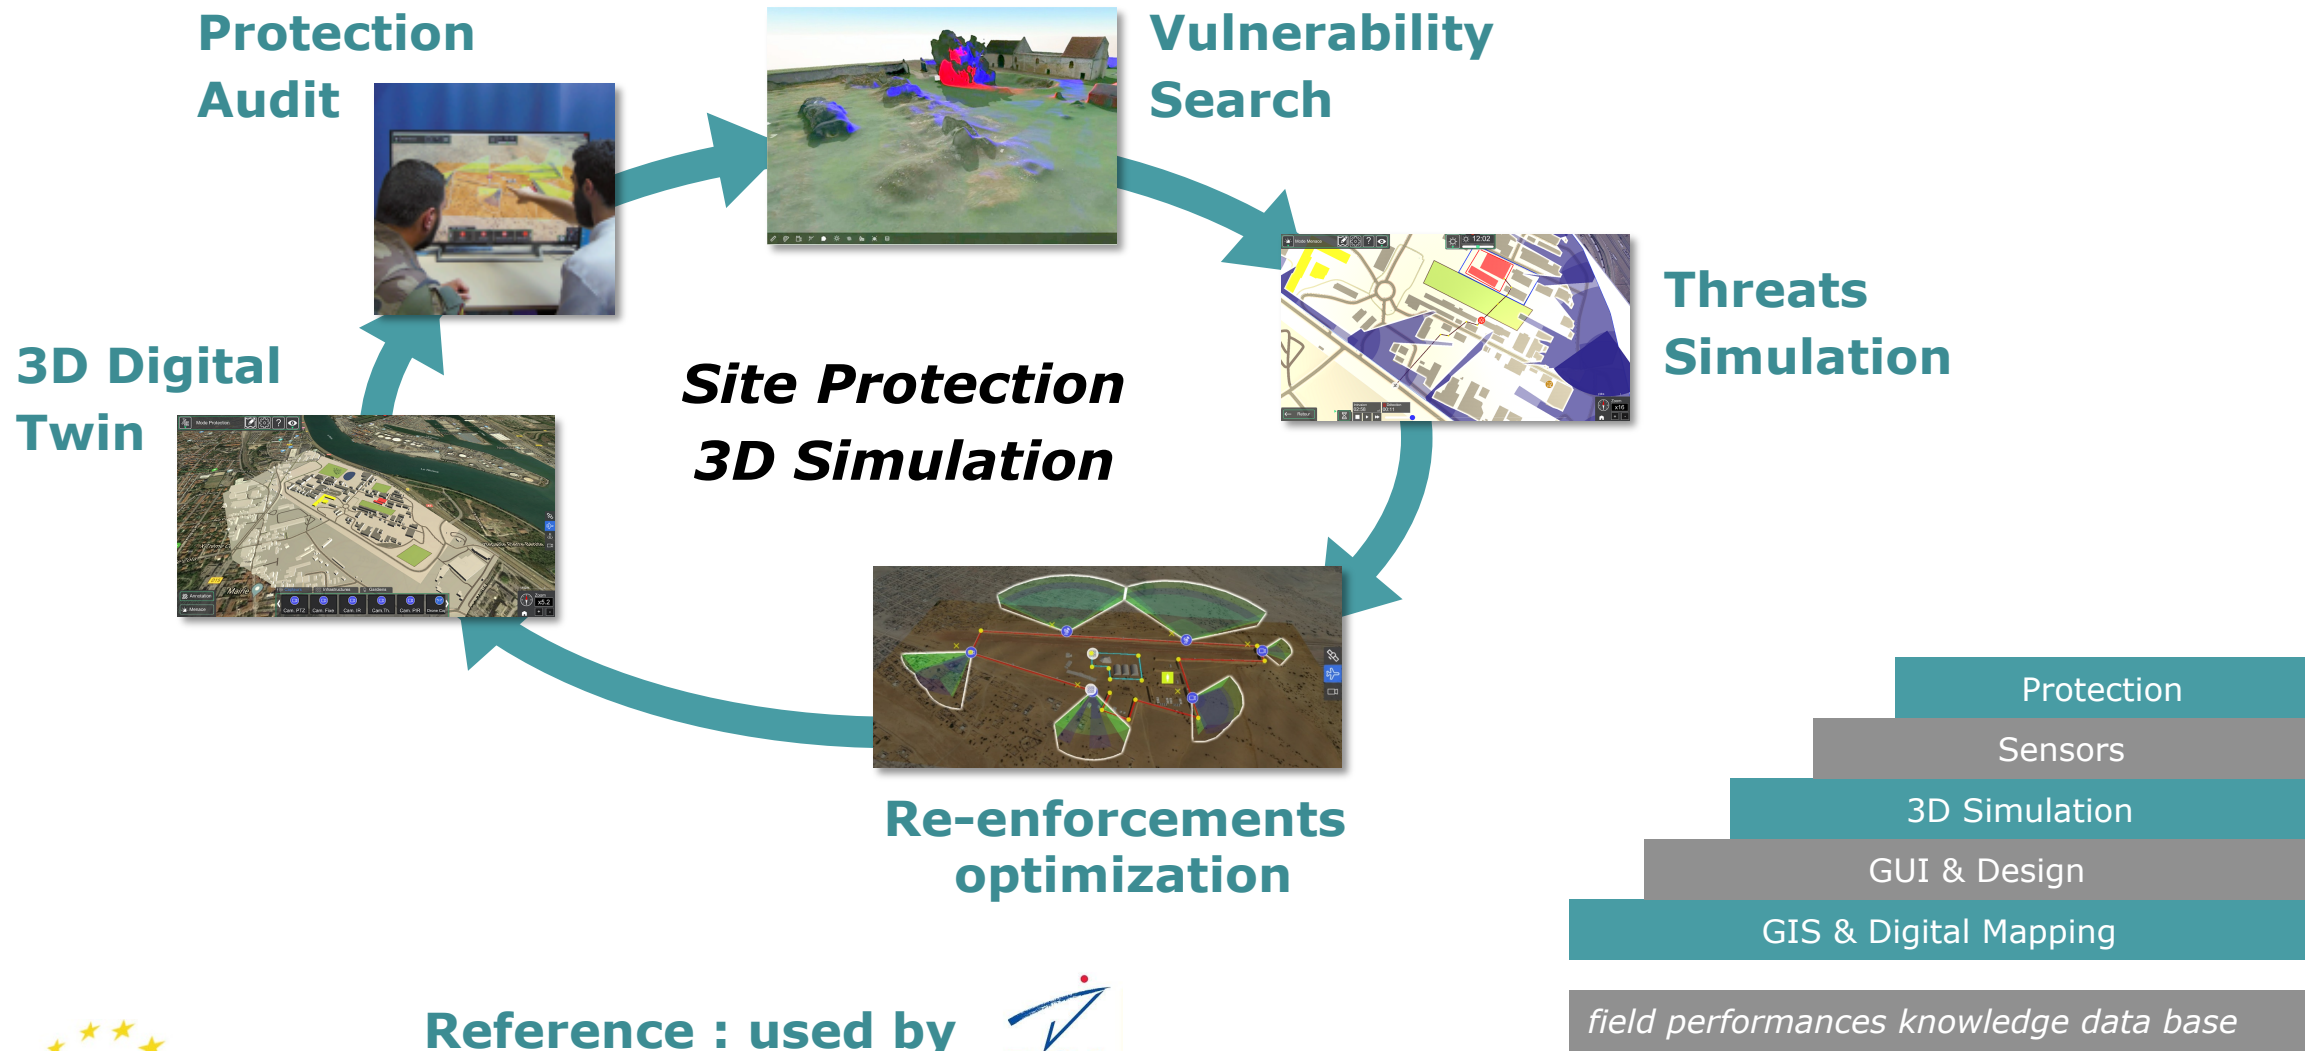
Protection Audit

Vulnerability Search

Threats Simulation

3D Digital Twin

Site Protection 3D Simulation

Re-enforcements optimization

Protection
Sensors
3D Simulation
GUI & Design
GIS & Digital Mapping

field performances knowledge data base

Reference : used by